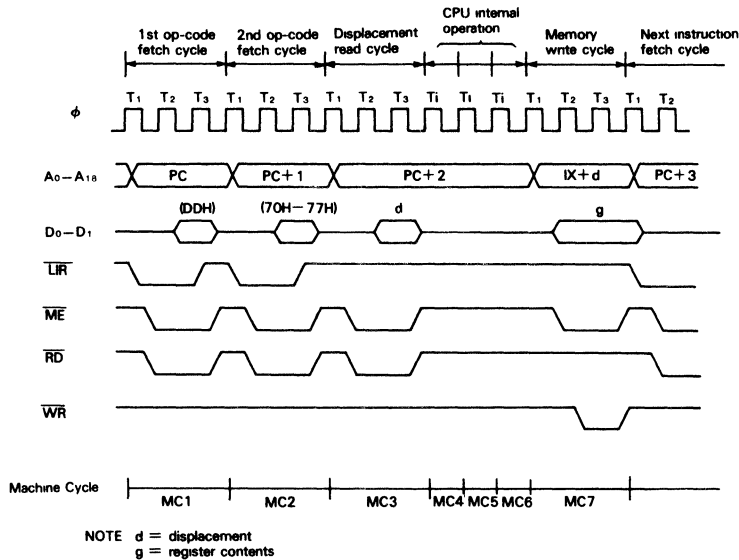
1st op-code fetch cycle

2nd op-code fetch cycle

Displacement read cycle

CPU internal operation

Memory write cycle

Next instruction fetch cycle

$\phi$

T1 T2 T3 T1 T2 T3 T1 T2 T3 Ti Ti Ti T1 T2 T3 T1 T2

$A_0-A_{18}$

PC

PC+1

PC+2

IX+d

PC+3

$D_0-D_7$

(DDH)

(70H−77H)

d

g

$\overline{LIR}$

$\overline{ME}$

$\overline{RD}$

$\overline{WR}$

Machine Cycle

MC1

MC2

MC3

MC4

MC5

MC6

MC7

NOTE d = displacement
g = register contents